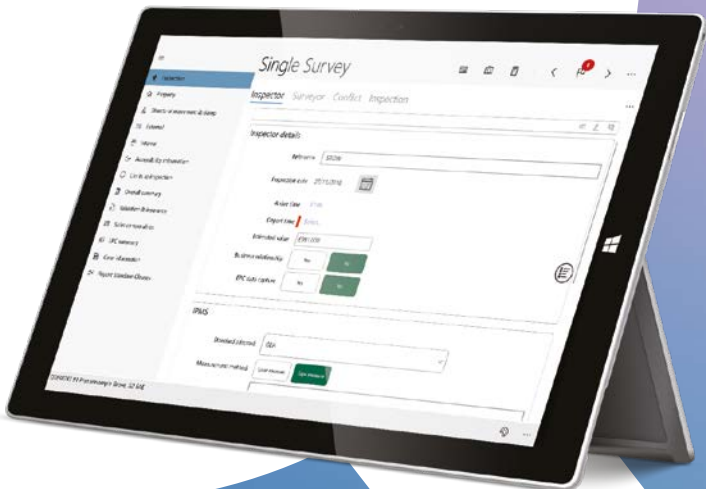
Single Survey

Inspector Surveyor Conflict Inspection

Inspector
Property
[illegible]
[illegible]
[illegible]
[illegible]
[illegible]
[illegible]
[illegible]
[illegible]
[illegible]
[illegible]
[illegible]
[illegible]

Inspector details

Reference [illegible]

Inspection date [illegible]

Arrive time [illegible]

Depart time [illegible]

Estimated value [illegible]

Business relationship No Yes

EPC data capture No Yes

IPMS

Standard selected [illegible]

Measurement method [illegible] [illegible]

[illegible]